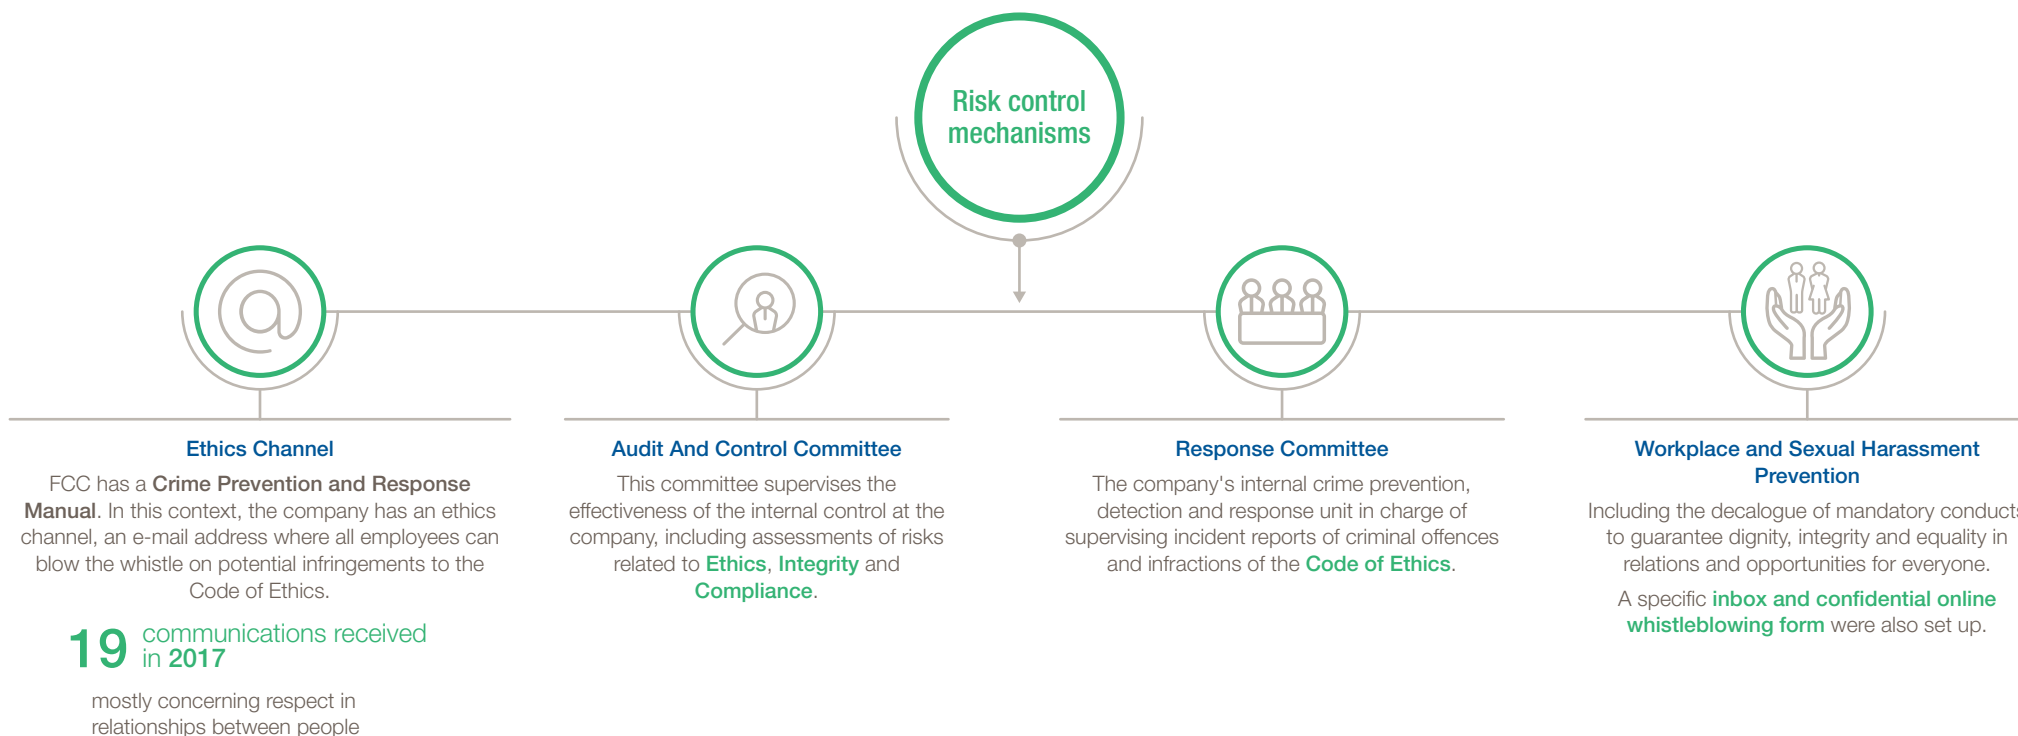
Risk control mechanisms

Ethics Channel

FCC has a Crime Prevention and Response Manual. In this context, the company has an ethics channel, an e-mail address where all employees can blow the whistle on potential infringements to the Code of Ethics.

19 communications received in 2017

mostly concerning respect in relationships between people

Audit And Control Committee

This committee supervises the effectiveness of the internal control at the company, including assessments of risks related to Ethics, Integrity and Compliance.

Response Committee

The company's internal crime prevention, detection and response unit in charge of supervising incident reports of criminal offences and infractions of the Code of Ethics.

Workplace and Sexual Harassment Prevention

Including the decalogue of mandatory conduct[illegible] to guarantee dignity, integrity and equality in relations and opportunities for everyone.

A specific inbox and confidential online whistleblowing form were also set up.